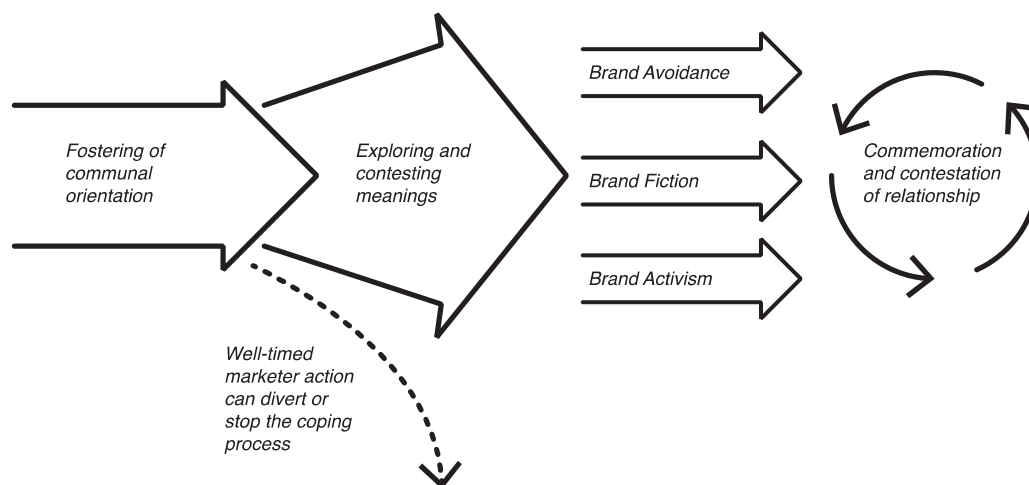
Fostering of communal orientation

Exploring and contesting meanings

Brand Avoidance

Brand Fiction

Brand Activism

Commemoration and contestation of relationship

Well-timed marketer action can divert or stop the coping process